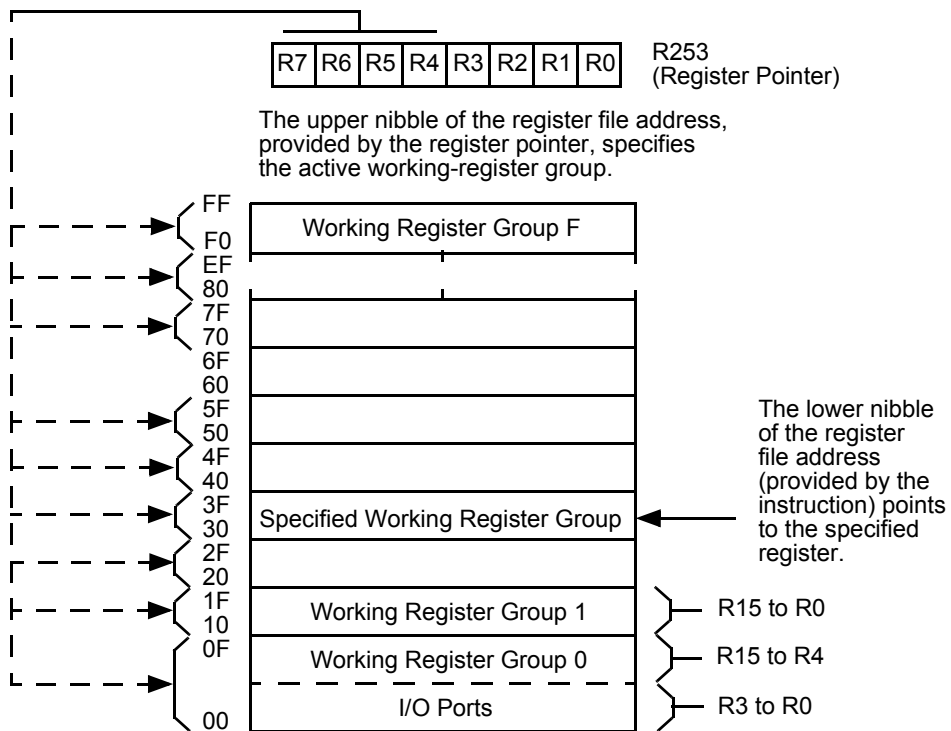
R7 R6 R5 R4 R3 R2 R1 R0

R253
(Register Pointer)

The upper nibble of the register file address, provided by the register pointer, specifies the active working-register group.

FF
F0
EF
80
7F
70
6F
60
5F
50
4F
40
3F
30
2F
20
1F
10
0F
00

Working Register Group F

Specified Working Register Group

Working Register Group 1

Working Register Group 0

I/O Ports

The lower nibble of the register file address (provided by the instruction) points to the specified register.

R15 to R0

R15 to R4

R3 to R0